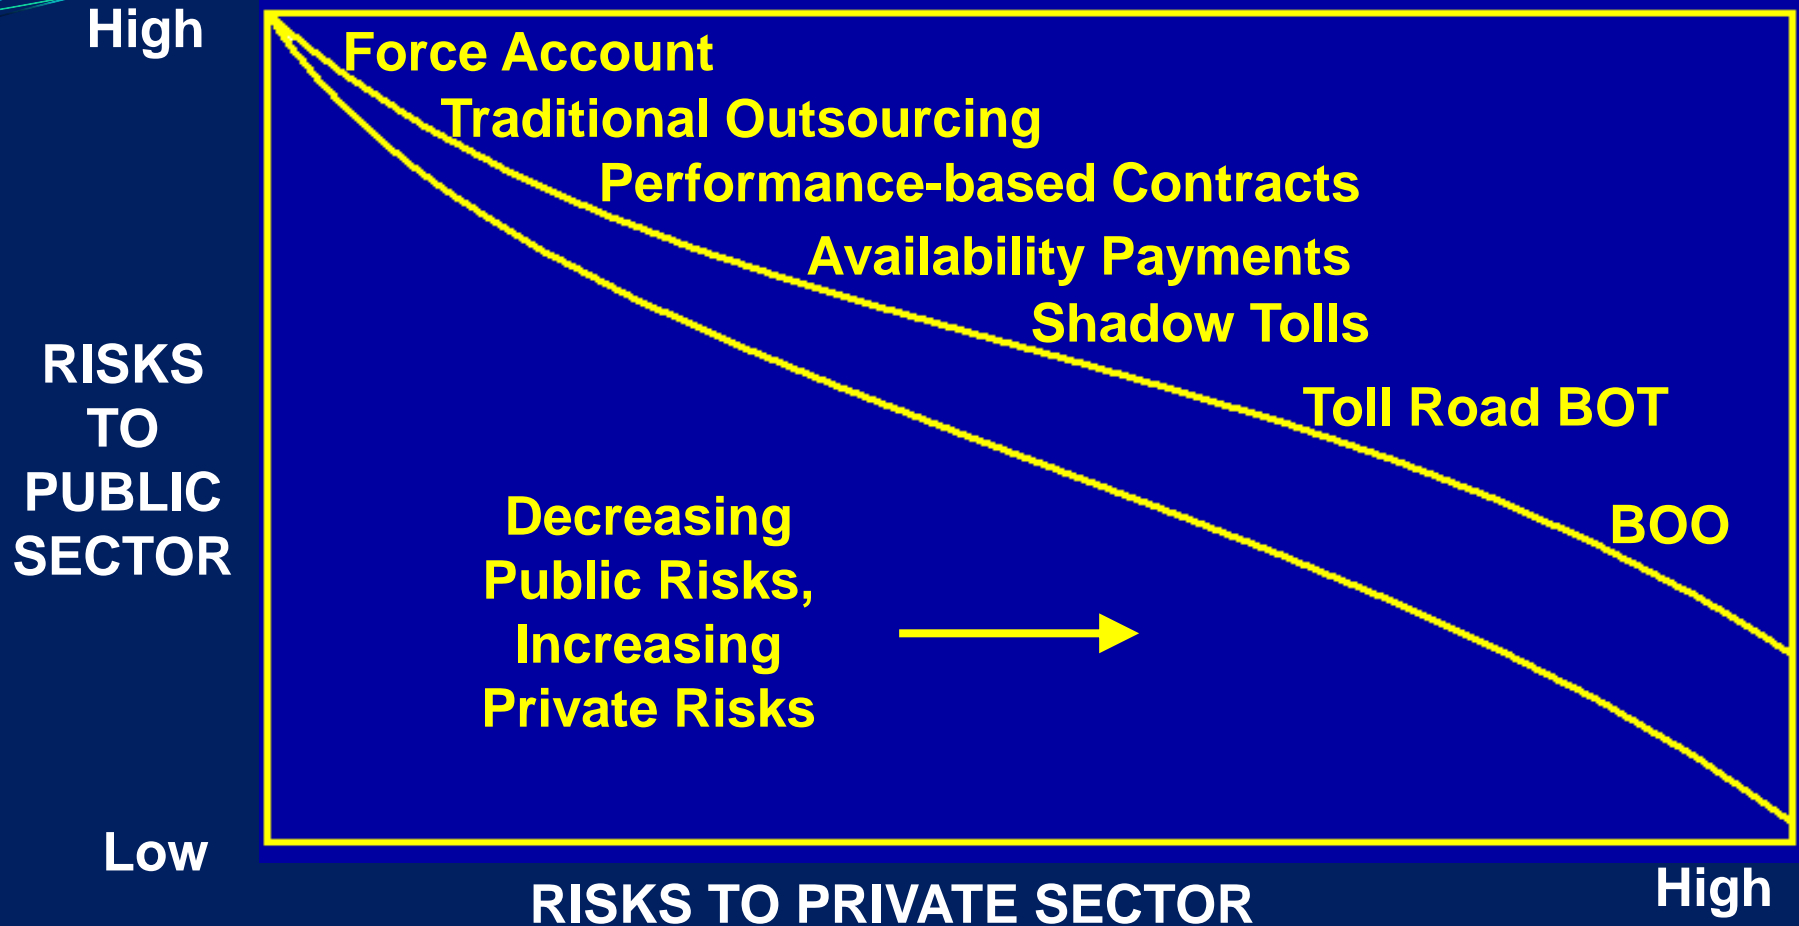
High

RISKS TO PUBLIC SECTOR

Low

Force Account

Traditional Outsourcing

Performance-based Contracts

Availability Payments

Shadow Tolls

Toll Road BOT

BOO

Decreasing Public Risks, Increasing Private Risks

RISKS TO PRIVATE SECTOR

High